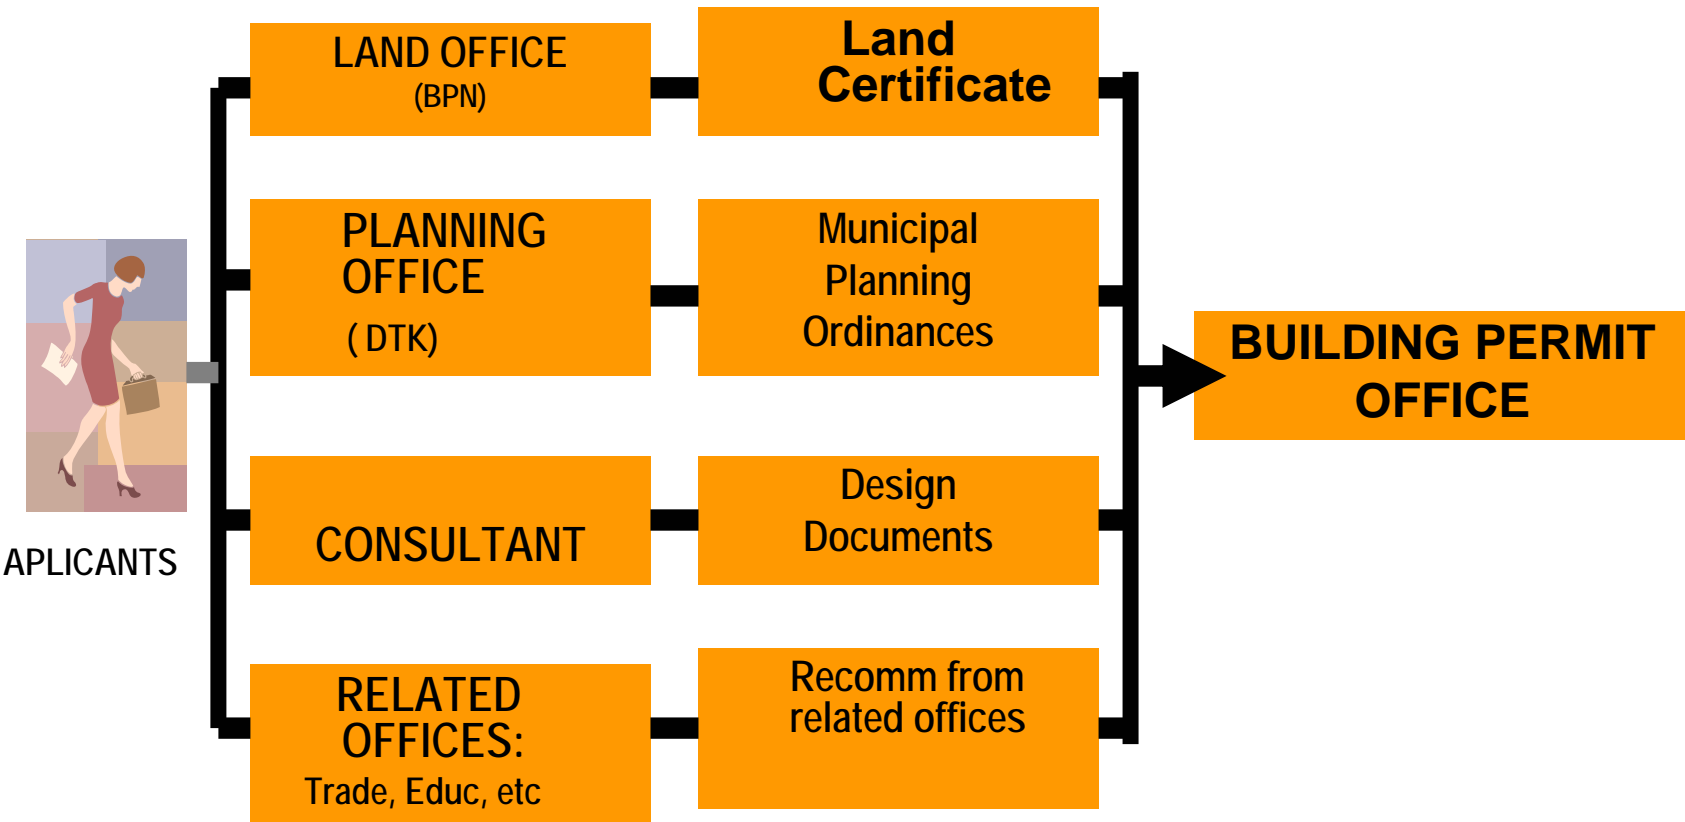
APLICANTS

LAND OFFICE (BPN)

Land Certificate

PLANNING OFFICE ( DTK)

Municipal Planning Ordinances

CONSULTANT

Design Documents

RELATED OFFICES: Trade, Educ, etc

Recomm from related offices

BUILDING PERMIT OFFICE